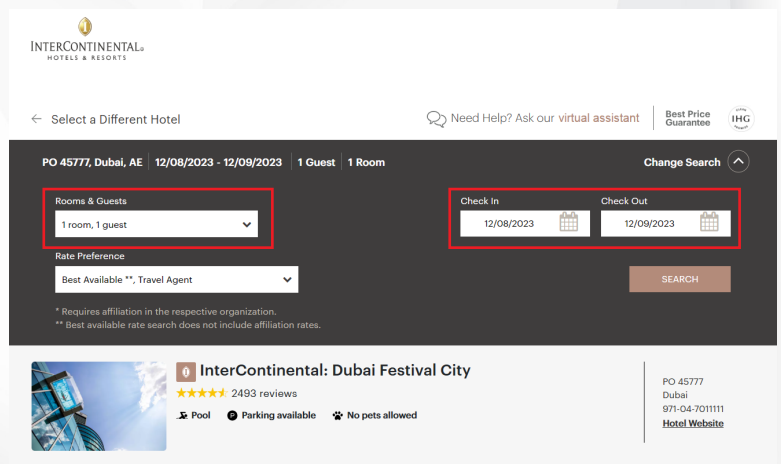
INTERCONTINENTAL®
HOTELS & RESORTS

← Select a Different Hotel

Need Help? Ask our virtual assistant

Best Price Guarantee

IHG

PO 45777, Dubai, AE | 12/08/2023 - 12/09/2023 | 1 Guest | 1 Room

Change Search

Rooms & Guests
1 room, 1 guest

Check In
12/08/2023

Check Out
12/09/2023

Rate Preference
Best Available **, Travel Agent

SEARCH

* Requires affiliation in the respective organization.
** Best available rate search does not include affiliation rates.

InterContinental: Dubai Festival City
2493 reviews
Pool Parking available No pets allowed

PO 45777
Dubai
971-04-7011111
Hotel Website